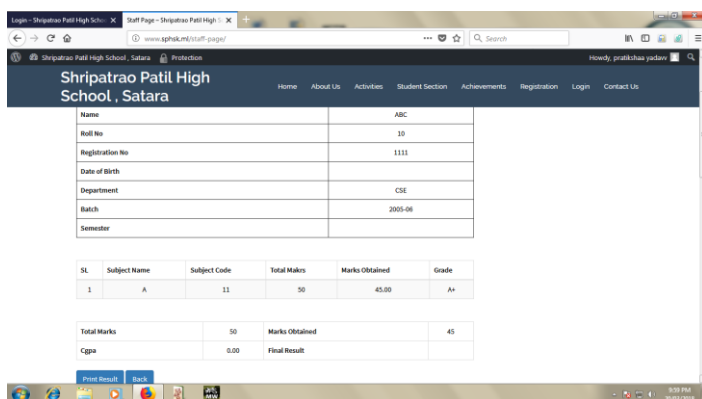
Login – Shripatrao Patil High Schoo ×
Staff Page – Shripatrao Patil High S ×
www.sphsk.ml/staff-page/
Search
Shripatrao Patil High School , Satara
Protection
Howdy, pratikshaa yadavv

Shripatrao Patil High School , Satara

Home About Us Activities Student Section Achievements Registration Login Contact Us

| Name | ABC |
|---|---|
| Roll No | 10 |
| Registration No | 1111 |
| Date of Birth | |
| Department | CSE |
| Batch | 2005-06 |
| Semester | |

| SL | Subject Name | Subject Code | Total Makrs | Marks Obtained | Grade |
|---|---|---|---|---|---|
| 1 | A | 11 | 50 | 45.00 | A+ |

| Total Marks | 50 | Marks Obtained | 45 |
|---|---|---|---|
| Cgpa | 0.00 | Final Result | |

Print Result Back

9:59 PM